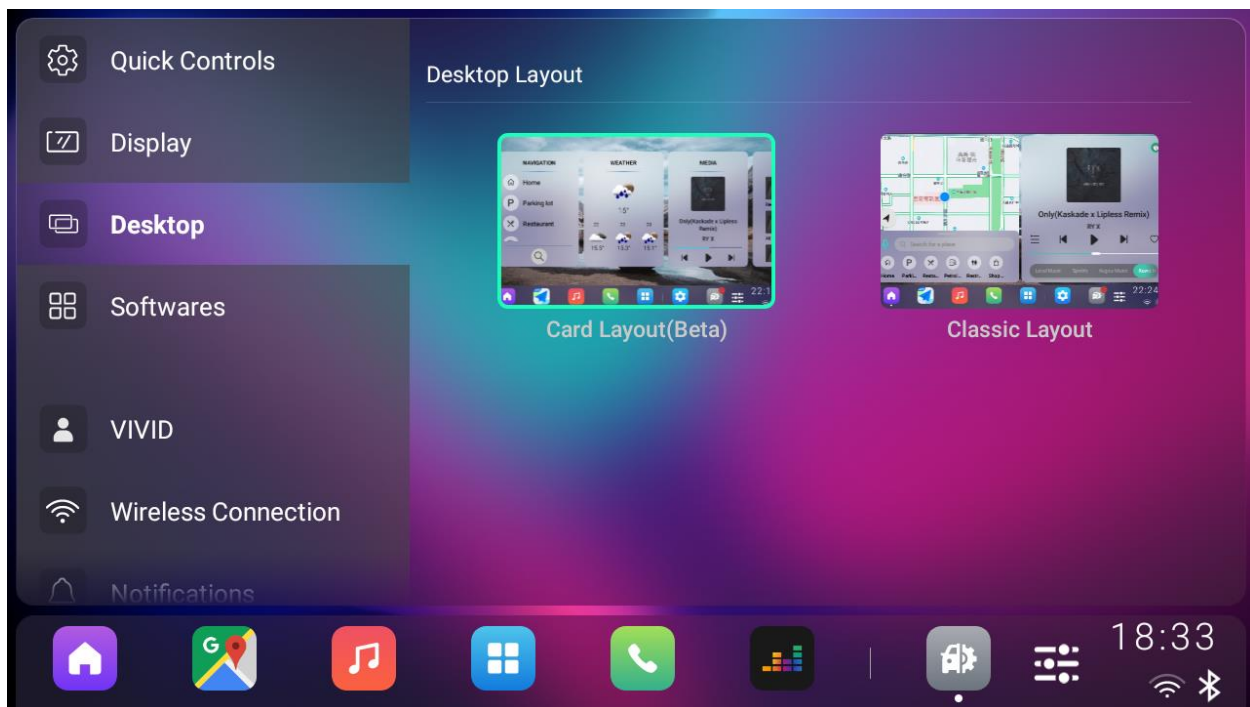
Quick Controls

Display

Desktop

Softwares

VIVID

Wireless Connection

Notifications

Desktop Layout

NAVIGATION
Home
Parking lot
Restaurant

WEATHER

MEDIA
Only(Kaskade x Lipless Remix)
BY X

22:1

Card Layout(Beta)

Search for a place

Only(Kaskade x Lipless Remix)
BY X

22:24

Classic Layout

18:33